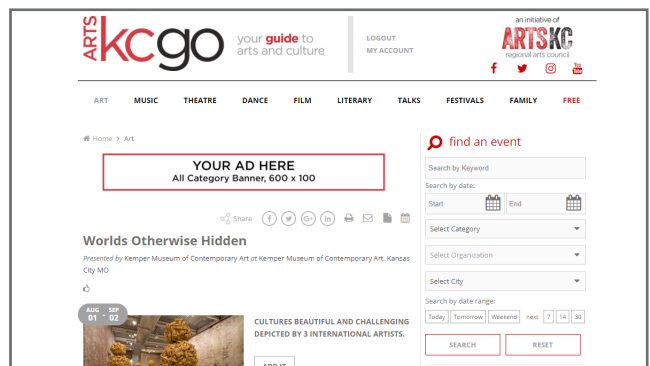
ARTS kcgo your guide to arts and culture

LOGOUT
MY ACCOUNT

an initiative of
ARTSKC
regional arts council

ART MUSIC THEATRE DANCE FILM LITERARY TALKS FESTIVALS FAMILY FREE

Home > Art

YOUR AD HERE
All Category Banner, 600 x 100

Share

Worlds Otherwise Hidden

Presented by Kemper Museum of Contemporary Art at Kemper Museum of Contemporary Art, Kansas City MO

AUG 01 - SEP 02

CULTURES BEAUTIFUL AND CHALLENGING DEPICTED BY 3 INTERNATIONAL ARTISTS.

ADD IT

find an event

Search by Keyword
Search by date:
Start
End
Select Category
Select Organization
Select City
Search by date range:
Today Tomorrow Weekend next 7 14 30
SEARCH
RESET